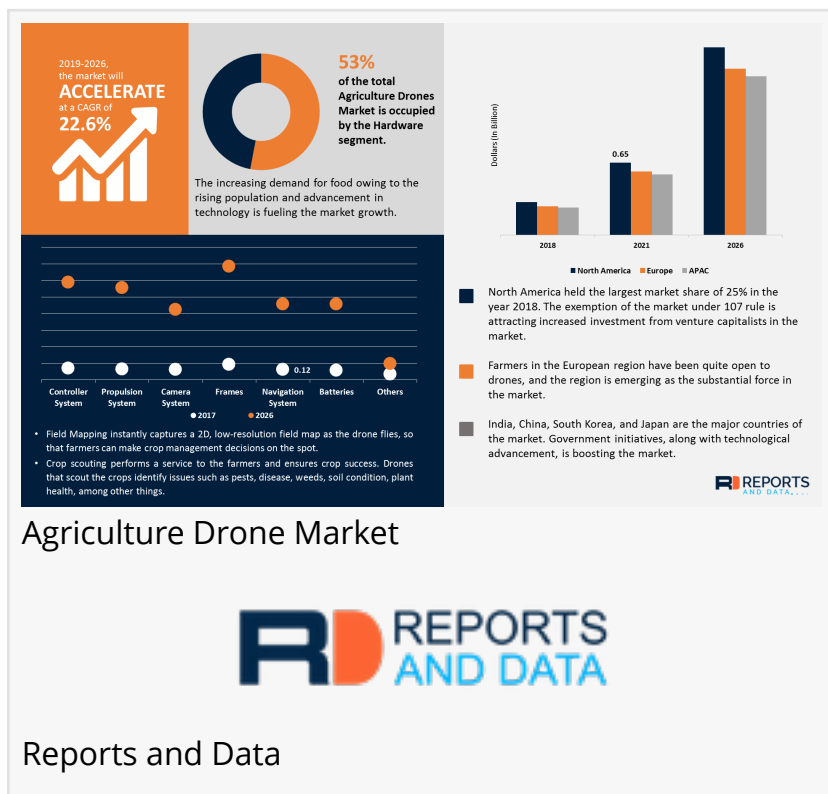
2019-2026, the market will ACCELERATE at a CAGR of 22.6%

53%
of the total Agriculture Drones Market is occupied by the Hardware segment.

The increasing demand for food owing to the rising population and advancement in technology is fueling the market growth.

Dollars (In Billion)

0.65

2018
2021
2026

North America
Europe
APAC

0.12

Controller System
Propulsion System
Camera System
Frames
Navigation System
Batteries
Others

2017
2026

- Field Mapping instantly captures a 2D, low-resolution field map as the drone flies, so that farmers can make crop management decisions on the spot.
- Crop scouting performs a service to the farmers and ensures crop success. Drones that scout the crops identify issues such as pests, disease, weeds, soil condition, plant health, among other things.

North America held the largest market share of 25% in the year 2018. The exemption of the market under 107 rule is attracting increased investment from venture capitalists in the market.

Farmers in the European region have been quite open to drones, and the region is emerging as the substantial force in the market.

India, China, South Korea, and Japan are the major countries of the market. Government initiatives, along with technological advancement, is boosting the market.

REPORTS AND DATA

Agriculture Drone Market

REPORTS AND DATA

Reports and Data